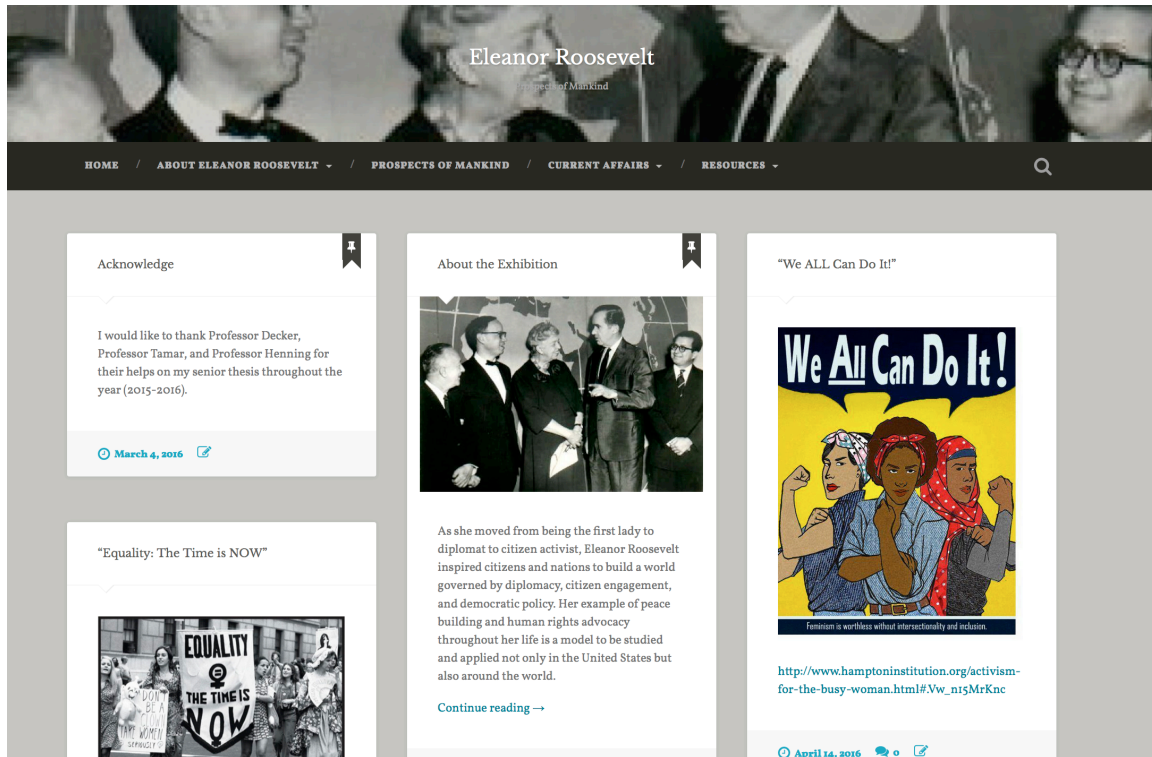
Eleanor Roosevelt

Prospects of Mankind

HOME / ABOUT ELEANOR ROOSEVELT / PROSPECTS OF MANKIND / CURRENT AFFAIRS / RESOURCES

Acknowledge

I would like to thank Professor Decker, Professor Tamar, and Professor Henning for their helps on my senior thesis throughout the year (2015-2016).

March 4, 2016

"Equality: The Time is NOW"

EQUALITY THE TIME IS NOW

DON'T BE A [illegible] MAKE WOMEN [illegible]

About the Exhibition

As she moved from being the first lady to diplomat to citizen activist, Eleanor Roosevelt inspired citizens and nations to build a world governed by diplomacy, citizen engagement, and democratic policy. Her example of peace building and human rights advocacy throughout her life is a model to be studied and applied not only in the United States but also around the world.

Continue reading →

"We ALL Can Do It!"

We All Can Do It!

Feminism is worthless without intersectionality and inclusion.

http://www.hamptoninstitution.org/activism-for-the-busy-woman.html#.Vw_n15MrKnc

April 14, 2016 0